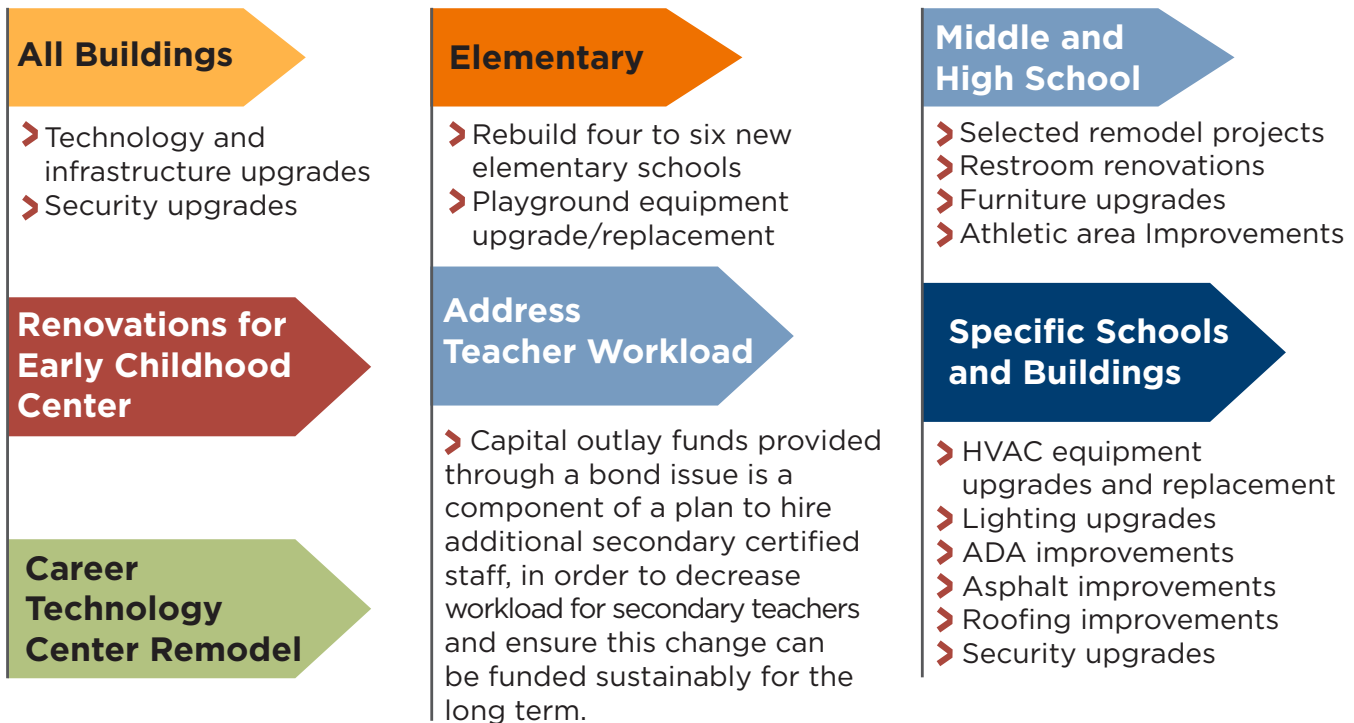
All Buildings

Technology and infrastructure upgrades
Security upgrades

Renovations for Early Childhood Center

Career Technology Center Remodel

Elementary

Rebuild four to six new elementary schools
Playground equipment upgrade/replacement

Address Teacher Workload

Capital outlay funds provided through a bond issue is a component of a plan to hire additional secondary certified staff, in order to decrease workload for secondary teachers and ensure this change can be funded sustainably for the long term.

Middle and High School

Selected remodel projects
Restroom renovations
Furniture upgrades
Athletic area Improvements

Specific Schools and Buildings

HVAC equipment upgrades and replacement
Lighting upgrades
ADA improvements
Asphalt improvements
Roofing improvements
Security upgrades